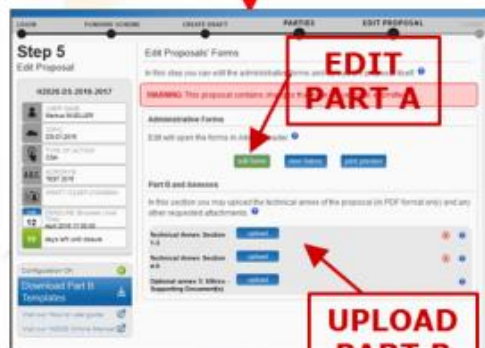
LOGIN FUNDING SCHEME CREATE DRAFT PARTIES EDIT PROPOSAL

Step 5
Edit Proposal

H2020-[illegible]-2016-2017

Edit Proposals' Forms

In this step you can edit the administrative forms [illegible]

WARNING: This proposal contains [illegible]

EDIT PART A

Administrative Forms

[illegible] will open the forms in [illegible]

edit forms view history print preview

Part B and Annexes

In this section you may upload the technical annex of the proposal (in PDF format only) and any other requested attachments.

Technical Annex Section 1-3 upload

Technical Annex Section 4-5 upload

Optional annex 3: Ethics - Supporting Document(s) upload

12

days left until closure

Download Part B Templates

UPLOAD PART B